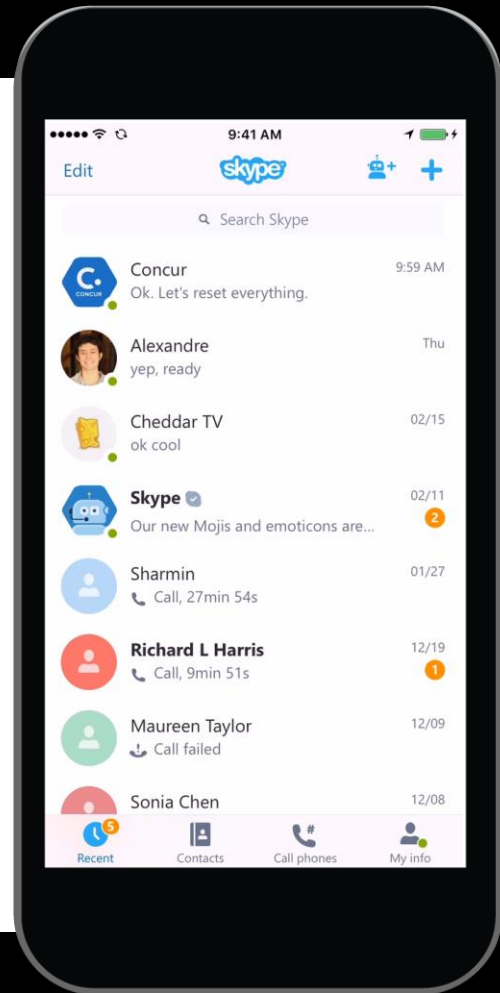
9:41 AM

Edit
skype

Search Skype

C.
CONCUR
Concur
9:59 AM
Ok. Let's reset everything.

Alexandre
Thu
yep, ready

Cheddar TV
02/15
ok cool

Skype
02/11
Our new Mojis and emoticons are...
2

Sharmin
01/27
Call, 27min 54s

Richard L Harris
12/19
Call, 9min 51s
1

Maureen Taylor
12/09
Call failed

Sonia Chen
12/08

5
Recent
Contacts
Call phones
My info